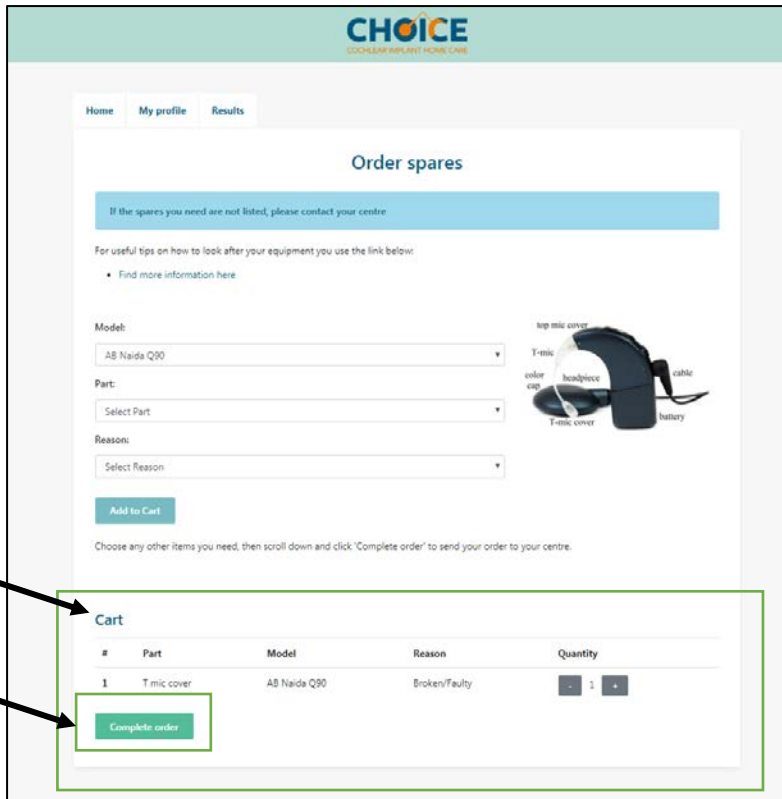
CHOICE
COCHLEAR IMPLANT HOME CARE

Home | My profile | Results

Order spares

If the spares you need are not listed, please contact your centre

For useful tips on how to look after your equipment you use the link below:

• Find more information here

Model:

AB Naida Q90

Part:

Select Part

Reason:

Select Reason

top mic cover
T-mic
color cap
headpiece
cable
battery
T-mic cover

Add to Cart

Choose any other items you need, then scroll down and click 'Complete order' to send your order to your centre.

Cart

| # | Part | Model | Reason | Quantity |
|---|---|---|---|---|
| 1 | T mic cover | AB Naida Q90 | Broken/Faulty | - 1 + |

Complete order